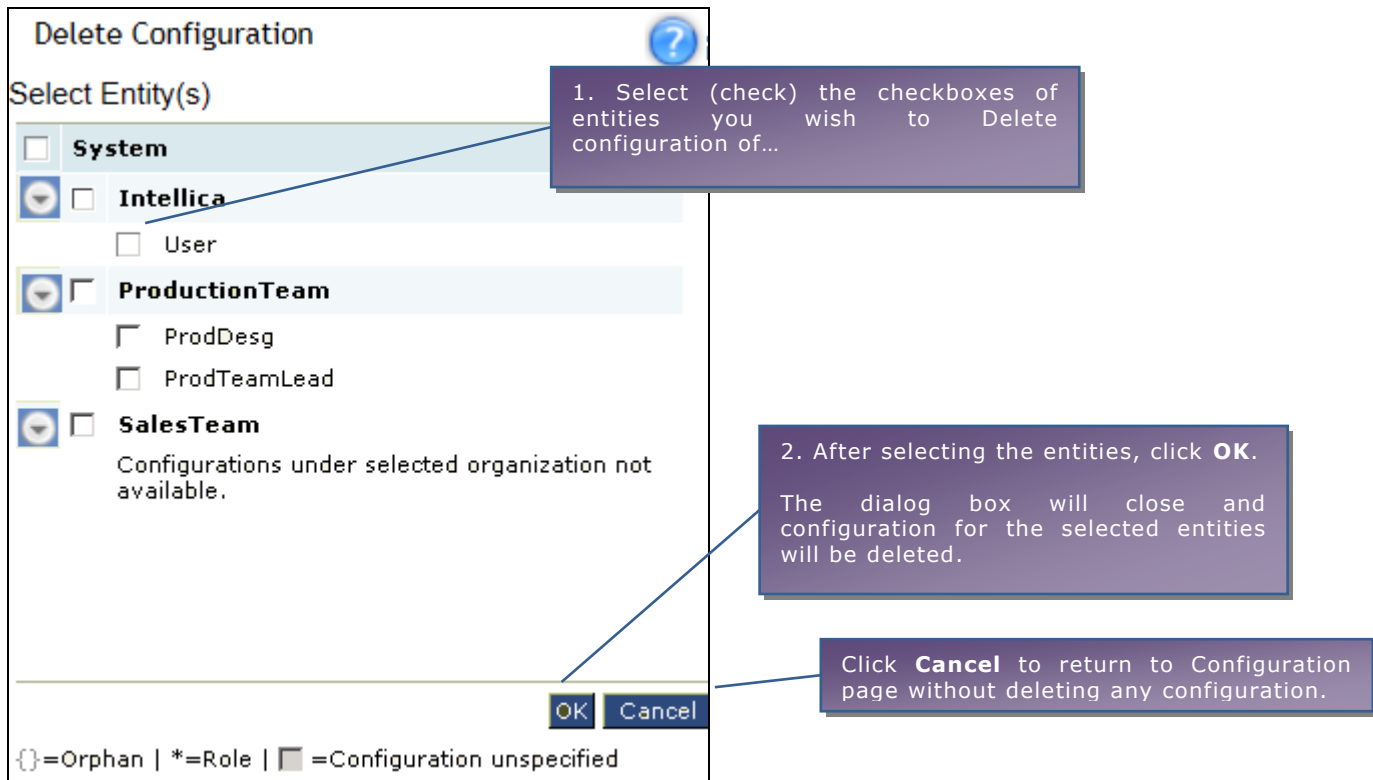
Delete Configuration

Select Entity(s)

System

Intellica

User

ProductionTeam

ProdDesg

ProdTeamLead

SalesTeam

Configurations under selected organization not available.

OK Cancel

{}=Orphan | *=Role | =Configuration unspecified

1. Select (check) the checkboxes of entities you wish to Delete configuration of…

2. After selecting the entities, click **OK**.

The dialog box will close and configuration for the selected entities will be deleted.

Click **Cancel** to return to Configuration page without deleting any configuration.